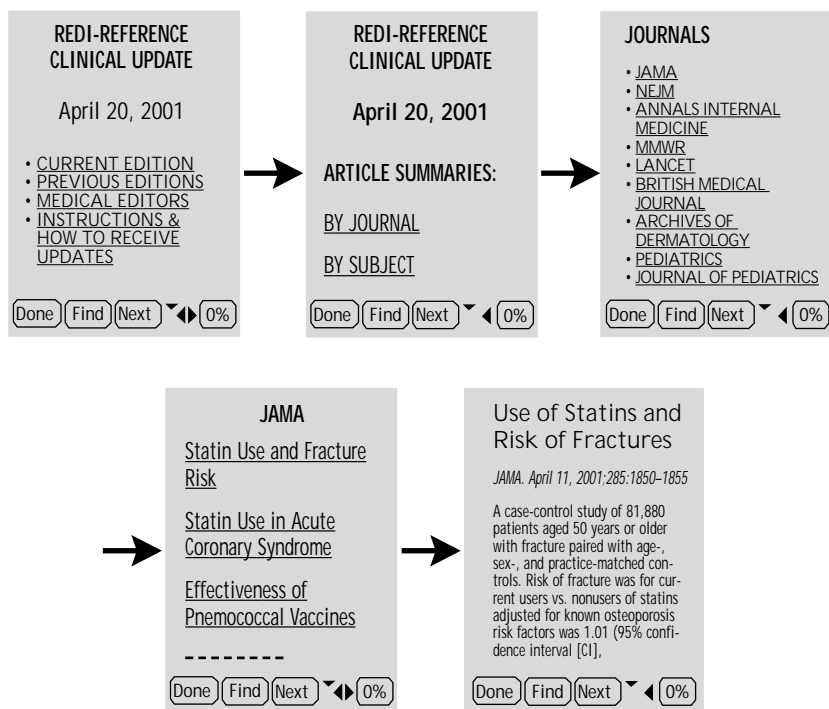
REDI-REFERENCE CLINICAL UPDATE

April 20, 2001

• CURRENT EDITION
• PREVIOUS EDITIONS
• MEDICAL EDITORS
• INSTRUCTIONS & HOW TO RECEIVE UPDATES

Done Find Next 0%

REDI-REFERENCE CLINICAL UPDATE

April 20, 2001

ARTICLE SUMMARIES:

BY JOURNAL

BY SUBJECT

Done Find Next 0%

JOURNALS

• JAMA
• NEJM
• ANNALS INTERNAL MEDICINE
• MMWR
• LANCET
• BRITISH MEDICAL JOURNAL
• ARCHIVES OF DERMATOLOGY
• PEDIATRICS
• JOURNAL OF PEDIATRICS

Done Find Next 0%

JAMA

Statin Use and Fracture Risk

Statin Use in Acute Coronary Syndrome

Effectiveness of Pnemococcal Vaccines

--------

Done Find Next 0%

Use of Statins and Risk of Fractures

JAMA. April 11, 2001:285:1850–1855

A case-control study of 81,880 patients aged 50 years or older with fracture paired with age-, sex-, and practice-matched controls. Risk of fracture was for current users vs. nonusers of statins adjusted for known osteoporosis risk factors was 1.01 (95% confidence interval [CI],

Done Find Next 0%